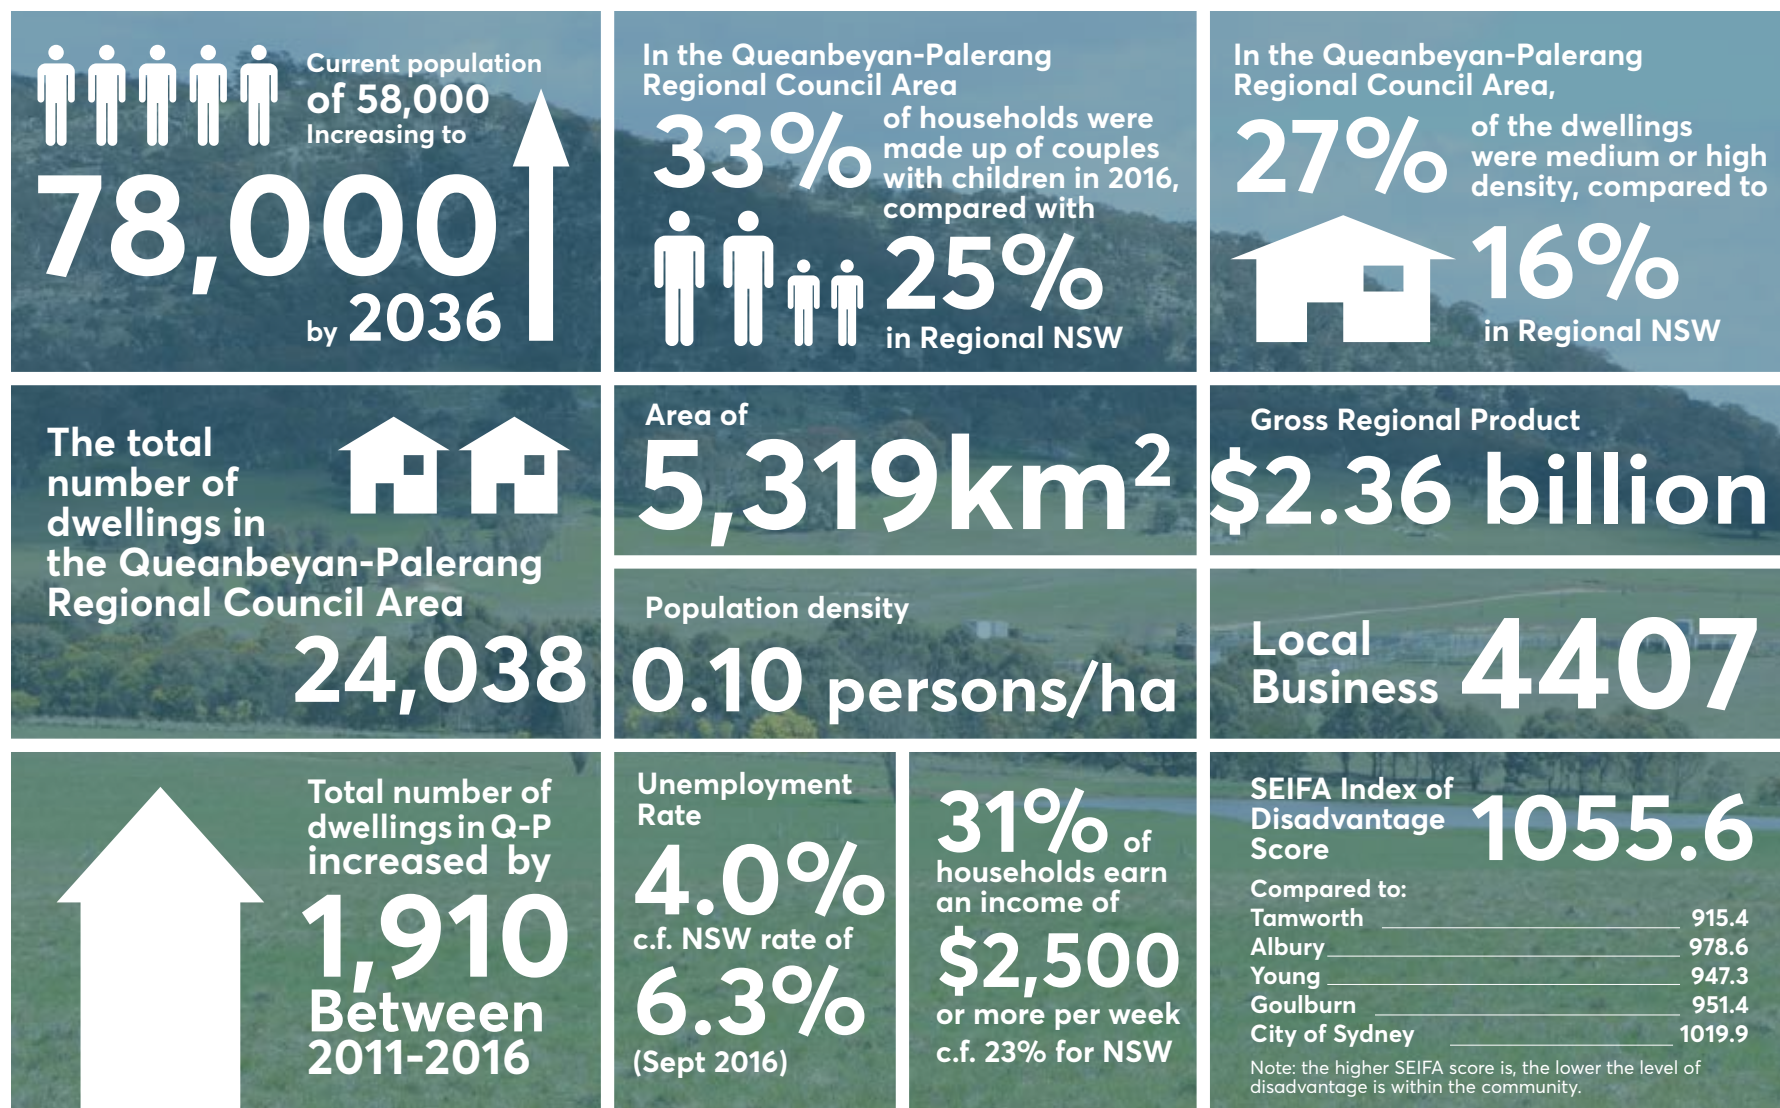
Current population of 58,000 Increasing to

78,000 by 2036

In the Queanbeyan-Palerang Regional Council Area

33% of households were made up of couples with children in 2016, compared with

25% in Regional NSW

In the Queanbeyan-Palerang Regional Council Area,

27% of the dwellings were medium or high density, compared to

16% in Regional NSW

The total number of dwellings in the Queanbeyan-Palerang Regional Council Area

24,038

Area of

5,319km$^2$

Gross Regional Product

$2.36 billion

Population density

0.10 persons/ha

Local Business 4407

Total number of dwellings in Q-P increased by

1,910

Between 2011-2016

Unemployment Rate

4.0%

c.f. NSW rate of

6.3%

(Sept 2016)

31% of households earn an income of

$2,500

or more per week c.f. 23% for NSW

SEIFA Index of Disadvantage Score 1055.6

Compared to:

| | |
|---|---|
| Tamworth | 915.4 |
| Albury | 978.6 |
| Young | 947.3 |
| Goulburn | 951.4 |
| City of Sydney | 1019.9 |

Note: the higher SEIFA score is, the lower the level of disadvantage is within the community.